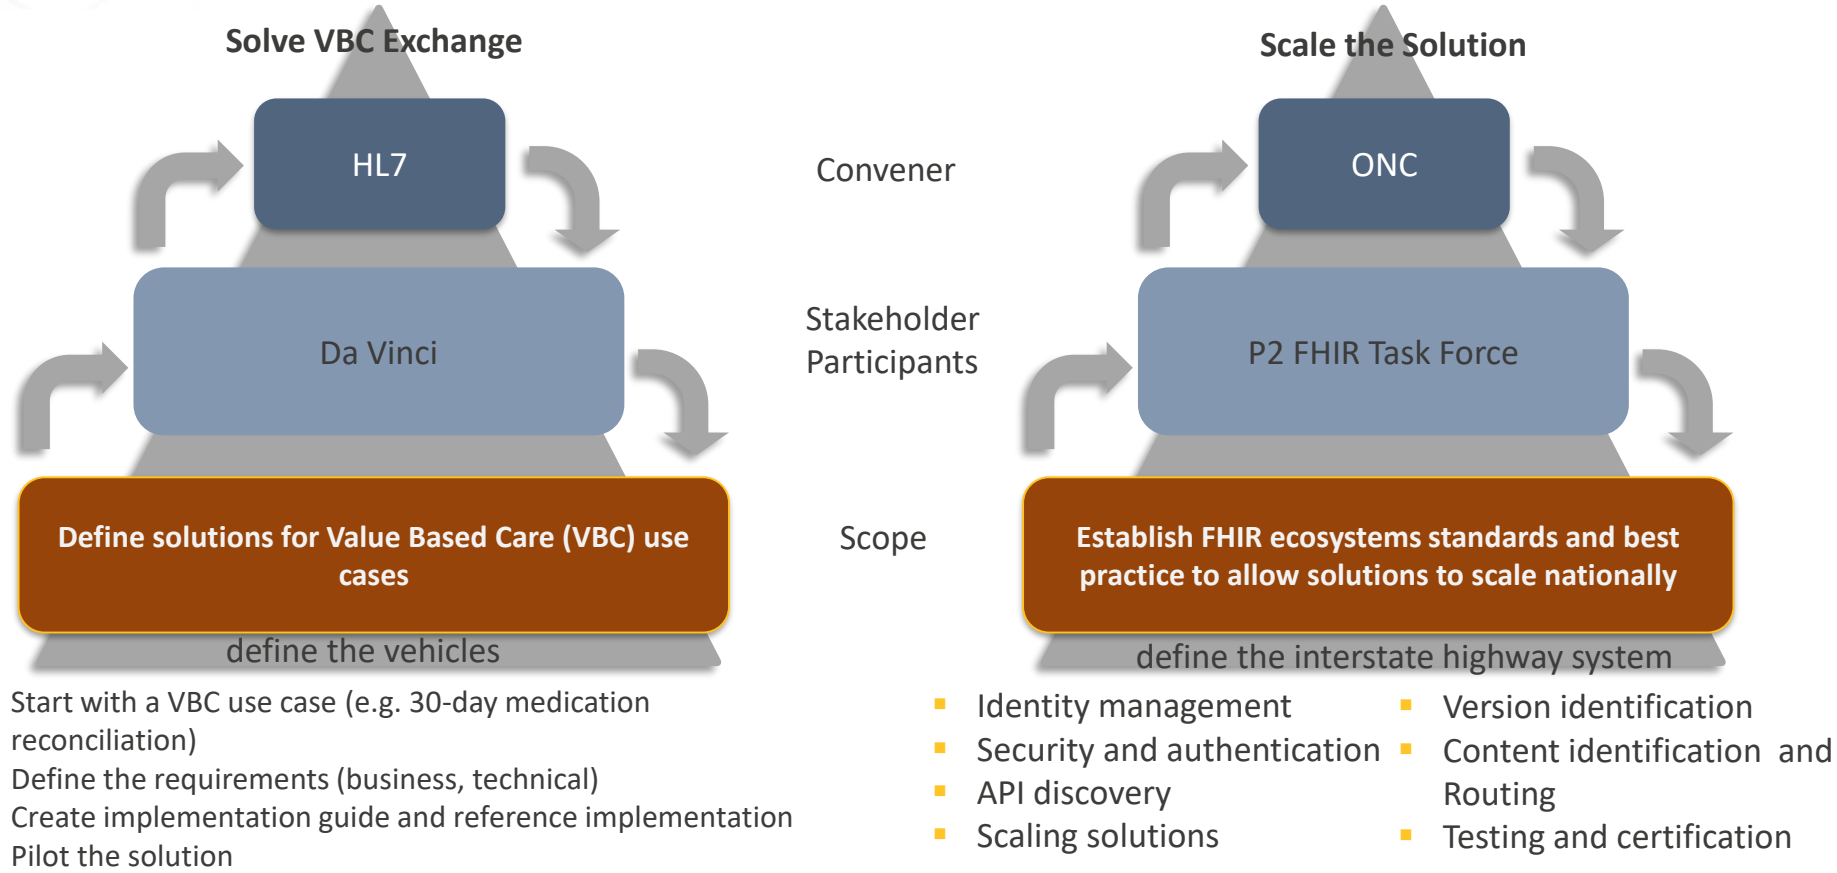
Solve VBC Exchange

HL7

Da Vinci

Define solutions for Value Based Care (VBC) use cases

define the vehicles

Start with a VBC use case (e.g. 30-day medication reconciliation)
Define the requirements (business, technical)
Create implementation guide and reference implementation
Pilot the solution

Convener

Stakeholder Participants

Scope

Scale the Solution

ONC

P2 FHIR Task Force

Establish FHIR ecosystems standards and best practice to allow solutions to scale nationally

define the interstate highway system

- Identity management
- Security and authentication
- API discovery
- Scaling solutions

- Version identification
- Content identification and Routing
- Testing and certification